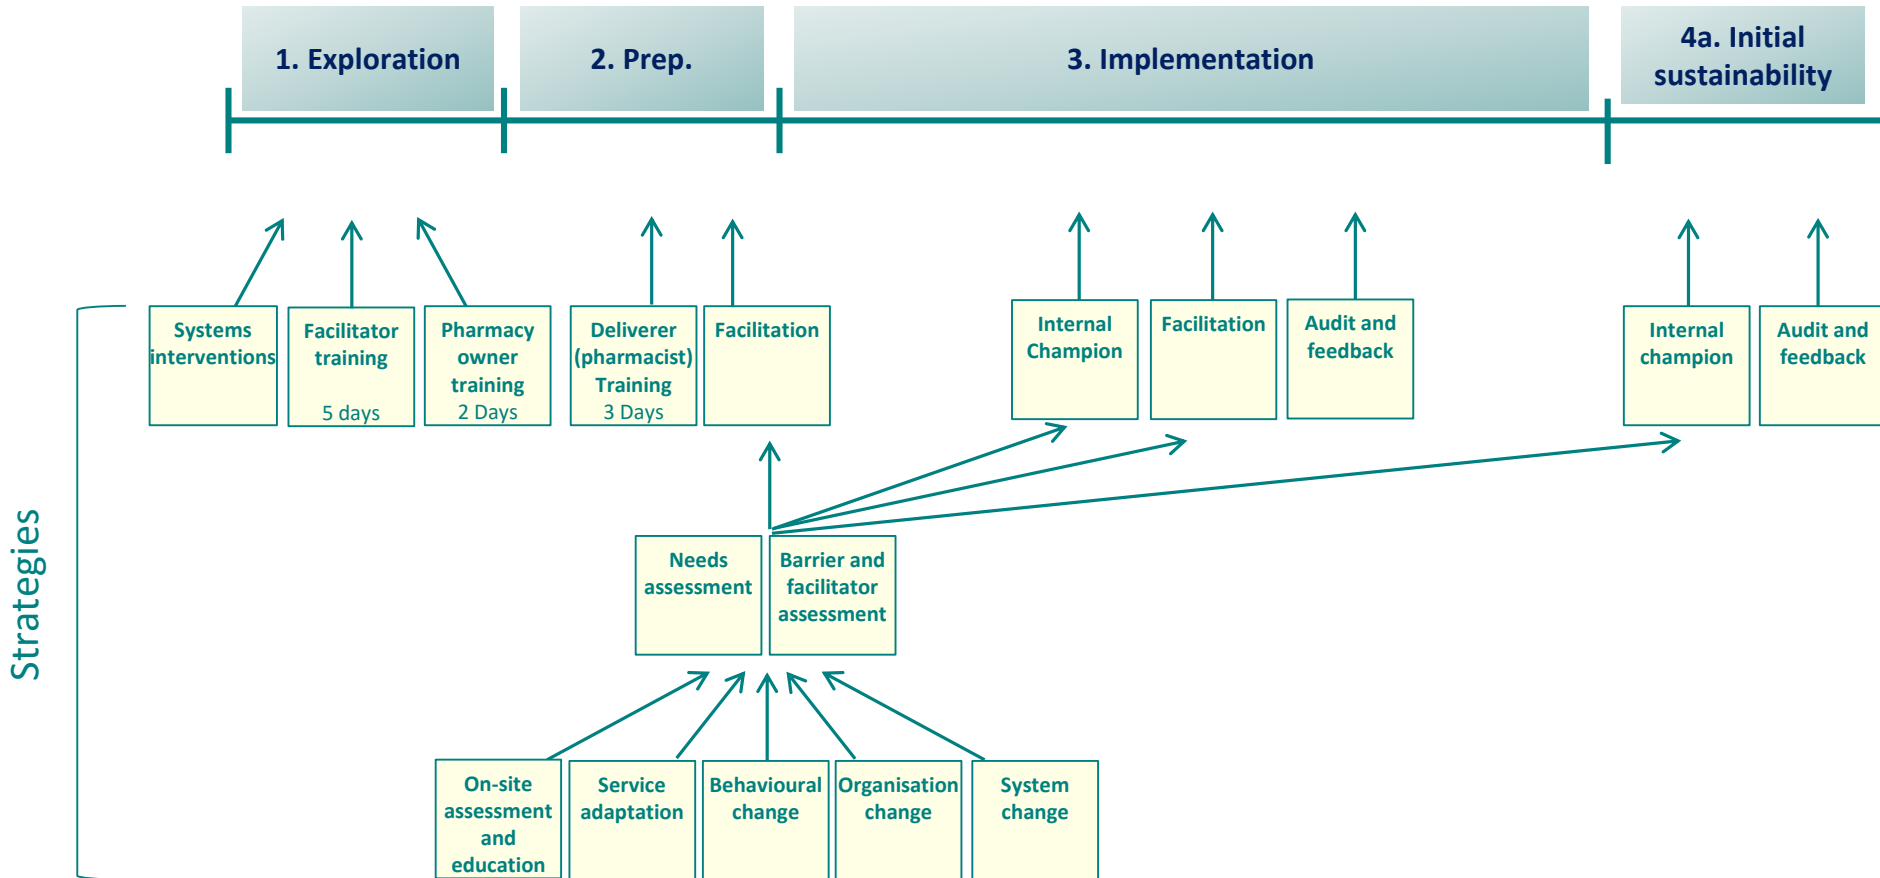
1. Exploration

2. Prep.

3. Implementation

4a. Initial sustainability

Systems interventions

Facilitator training
5 days

Pharmacy owner training
2 Days

Deliverer (pharmacist) Training
3 Days

Facilitation

Internal Champion

Facilitation

Audit and feedback

Internal champion

Audit and feedback

Strategies

Needs assessment

Barrier and facilitator assessment

On-site assessment and education

Service adaptation

Behavioural change

Organisation change

System change